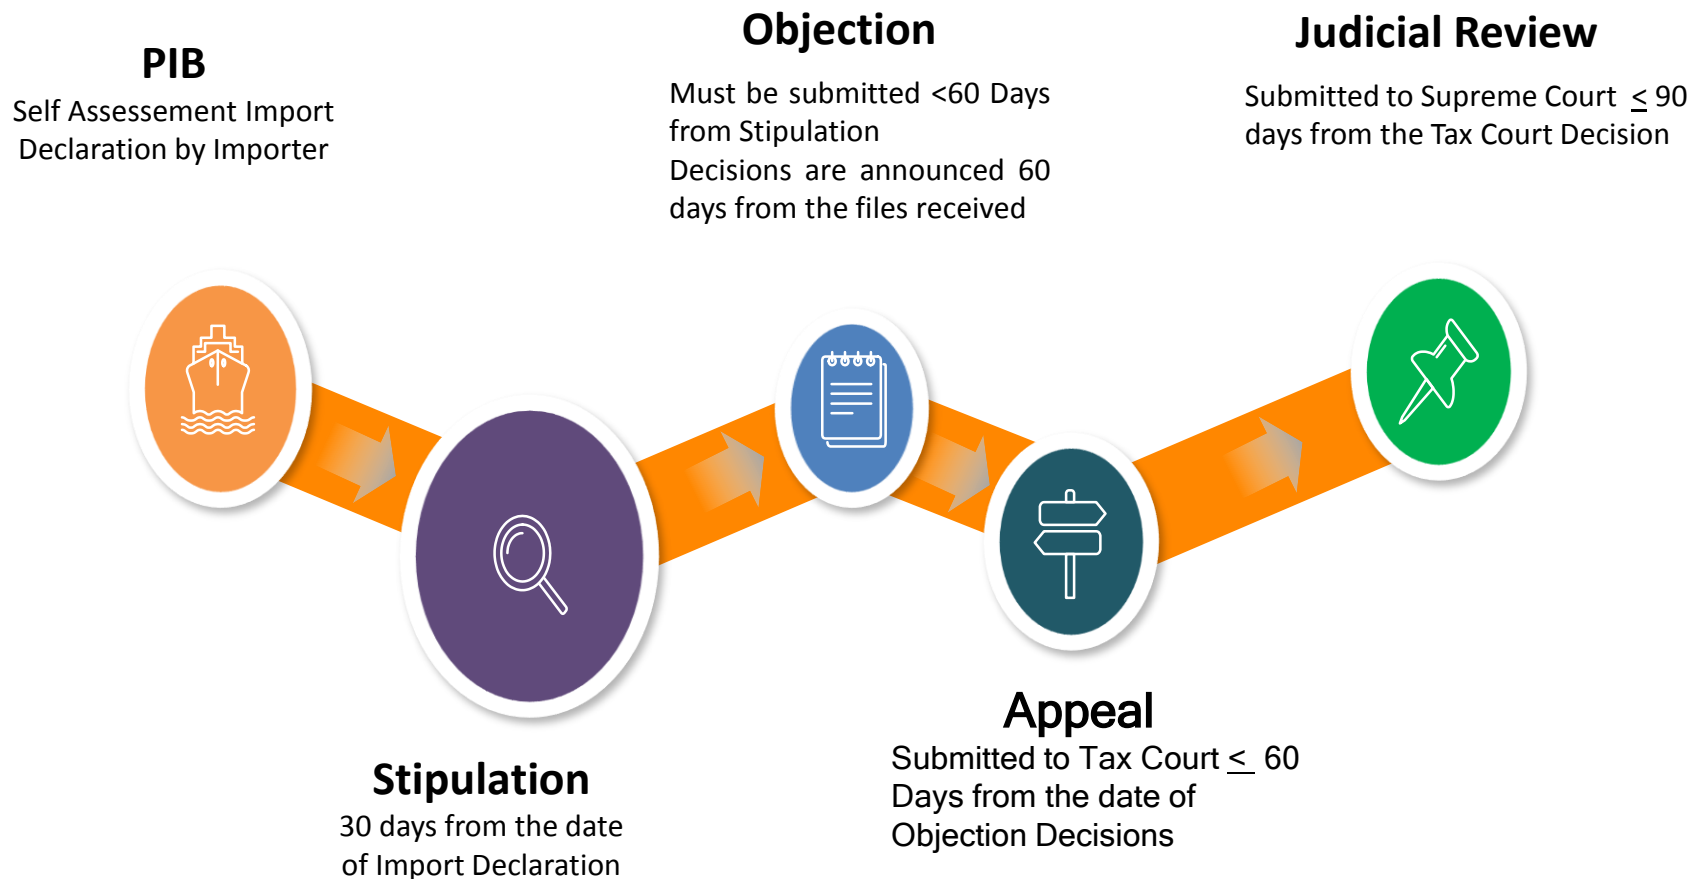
PIB
Self Assessement Import Declaration by Importer

Objection
Must be submitted <60 Days from Stipulation
Decisions are announced 60 days from the files received

Judicial Review
Submitted to Supreme Court $\leq$ 90 days from the Tax Court Decision

Stipulation
30 days from the date of Import Declaration

Appeal
Submitted to Tax Court $\leq$ 60 Days from the date of Objection Decisions